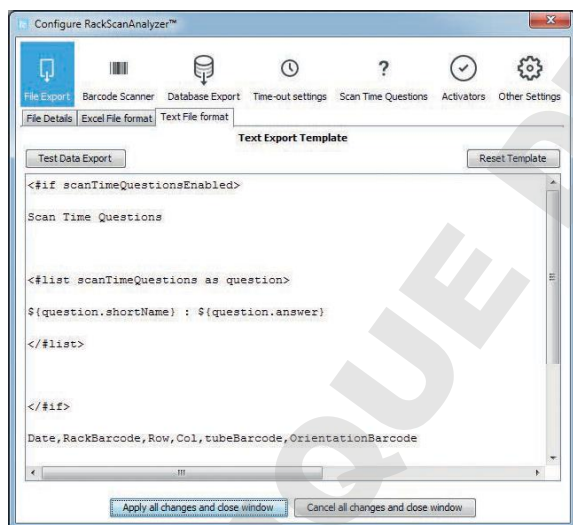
Configure RackScanAnalyzer™

File Export
Barcode Scanner
Database Export
Time-out settings
Scan Time Questions
Activators
Other Settings

File Details
Excel File format
Text File format

Text Export Template

Test Data Export
Reset Template

<#if scanTimeQuestionsEnabled>

Scan Time Questions

<#list scanTimeQuestions as question>

${question.shortName} : ${question.answer}

</#list>

</#if>

Date,RackBarcode,Row,Col,tubeBarcode,OrientationBarcode

Apply all changes and close window
Cancel all changes and close window

QUE